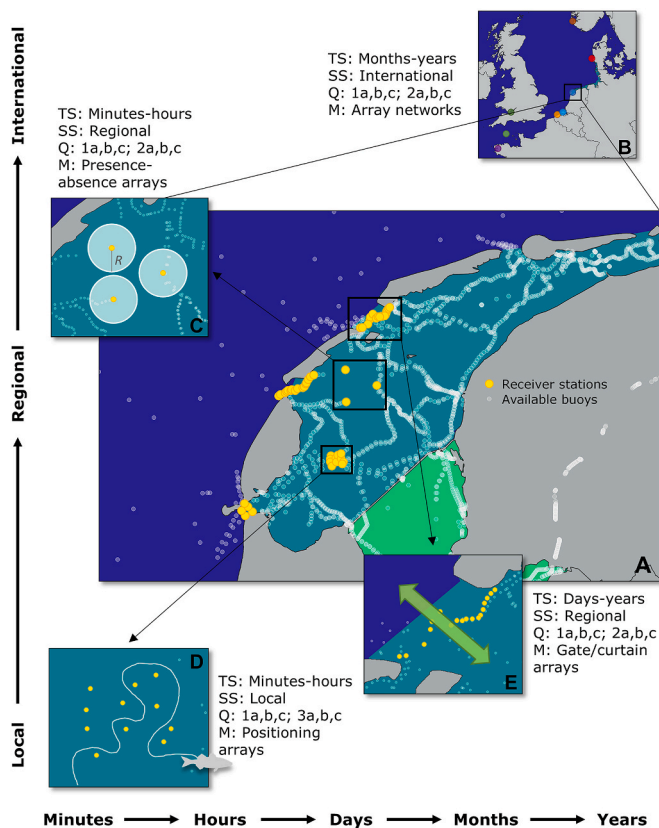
International

Regional

Local

TS: Months-years
SS: International
Q: 1a,b,c; 2a,b,c
M: Array networks

B

TS: Minutes-hours
SS: Regional
Q: 1a,b,c; 2a,b,c
M: Presence-absence arrays

R

C

Receiver stations
Available buoys

A

TS: Days-years
SS: Regional
Q: 1a,b,c; 2a,b,c
M: Gate/curtain arrays

E

D

TS: Minutes-hours
SS: Local
Q: 1a,b,c; 3a,b,c
M: Positioning arrays

Minutes → Hours → Days → Months → Years